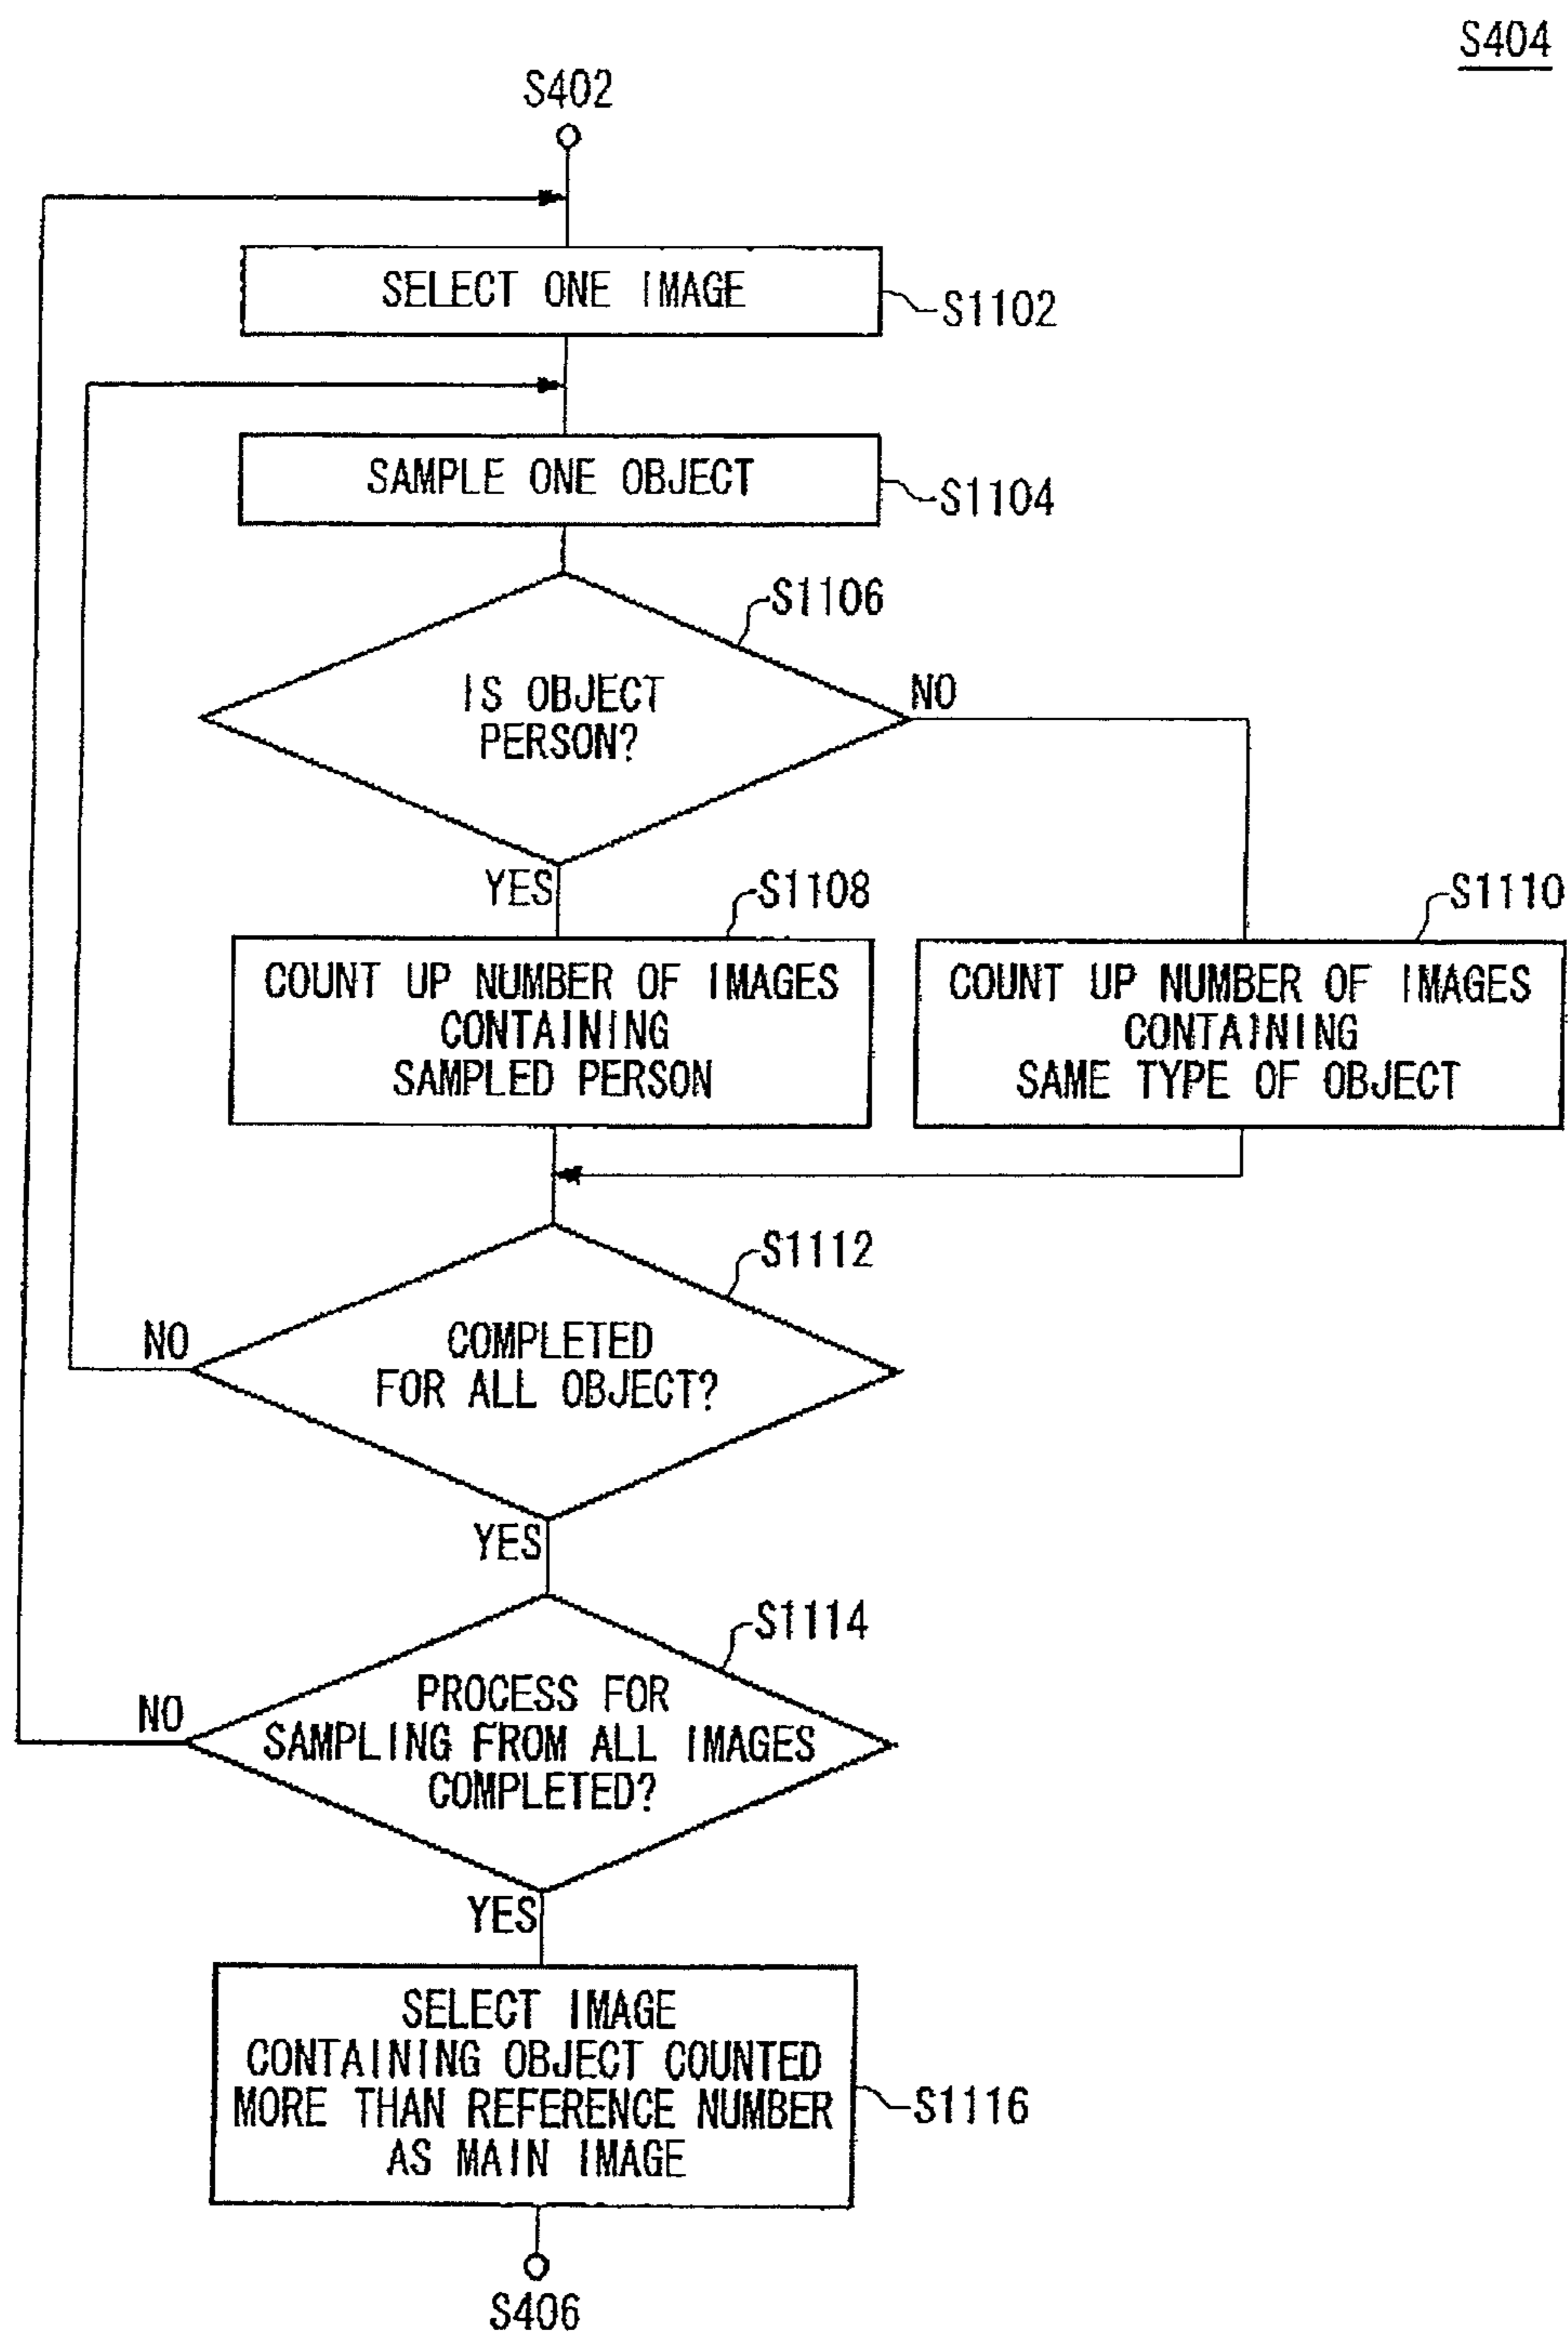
S404

S402

SELECT ONE IMAGE

S1102

SAMPLE ONE OBJECT

S1104

S1106

IS OBJECT PERSON?

NO

YES

S1108

COUNT UP NUMBER OF IMAGES CONTAINING SAMPLED PERSON

S1110

COUNT UP NUMBER OF IMAGES CONTAINING SAME TYPE OF OBJECT

S1112

NO

COMPLETED FOR ALL OBJECT?

YES

S1114

NO

PROCESS FOR SAMPLING FROM ALL IMAGES COMPLETED?

YES

SELECT IMAGE CONTAINING OBJECT COUNTED MORE THAN REFERENCE NUMBER AS MAIN IMAGE

S1116

S406